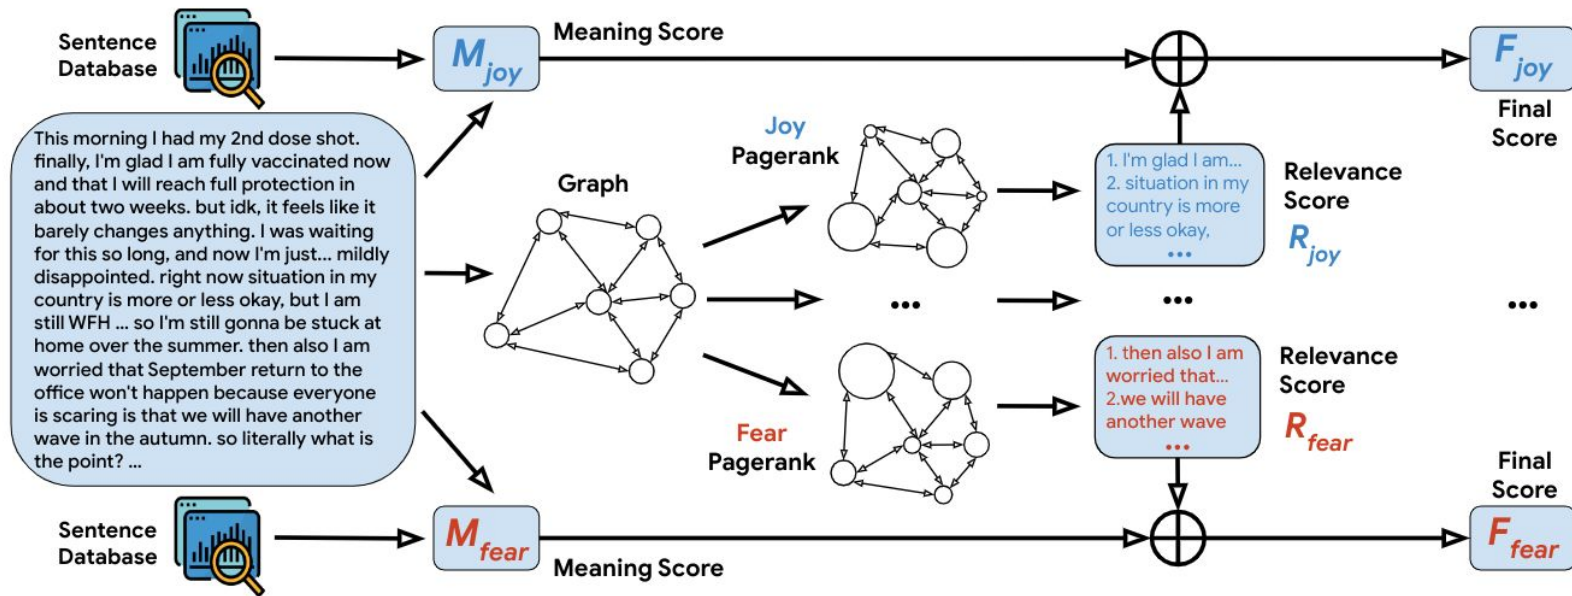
Sentence Database

$M_{joy}$

Meaning Score

$F_{joy}$

Final Score

This morning I had my 2nd dose shot. finally, I'm glad I am fully vaccinated now and that I will reach full protection in about two weeks. but idk, it feels like it barely changes anything. I was waiting for this so long, and now I'm just... mildly disappointed. right now situation in my country is more or less okay, but I am still WFH ... so I'm still gonna be stuck at home over the summer. then also I am worried that September return to the office won't happen because everyone is scaring is that we will have another wave in the autumn. so literally what is the point? ...

Graph

Joy Pagerank

1. I'm glad I am...
2. situation in my country is more or less okay,
...

Relevance Score

$R_{joy}$

...

...

...

Fear Pagerank

1. then also I am worried that...
2.we will have another wave
...

Relevance Score

$R_{fear}$

Final Score

Sentence Database

$M_{fear}$

Meaning Score

$F_{fear}$